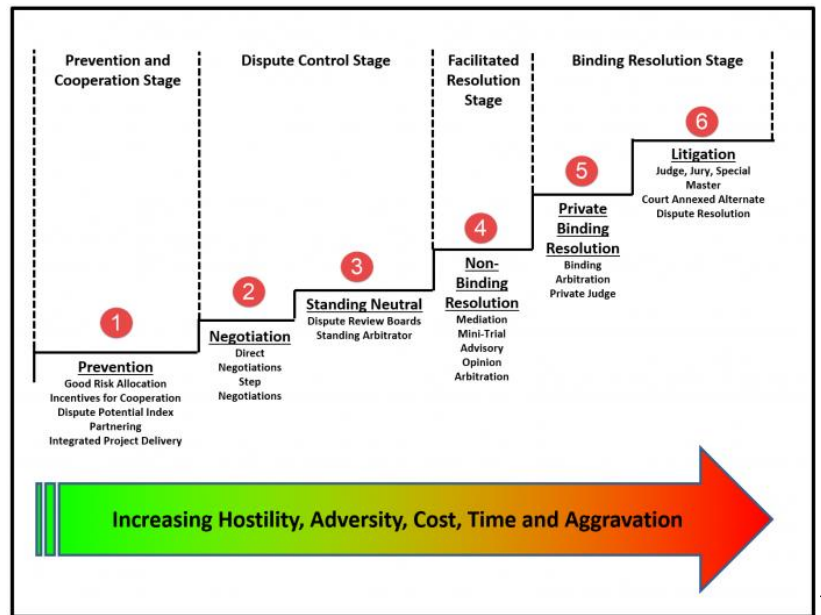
Prevention and Cooperation Stage

Dispute Control Stage

Facilitated Resolution Stage

Binding Resolution Stage

1

Prevention
Good Risk Allocation
Incentives for Cooperation
Dispute Potential Index
Partnering
Integrated Project Delivery

2

Negotiation
Direct Negotiations
Step Negotiations

3

Standing Neutral
Dispute Review Boards
Standing Arbitrator

4

Non-Binding Resolution
Mediation
Mini-Trial
Advisory Opinion
Arbitration

5

Private Binding Resolution
Binding Arbitration
Private Judge

6

Litigation
Judge, Jury, Special Master
Court Annexed Alternate Dispute Resolution

Increasing Hostility, Adversity, Cost, Time and Aggravation